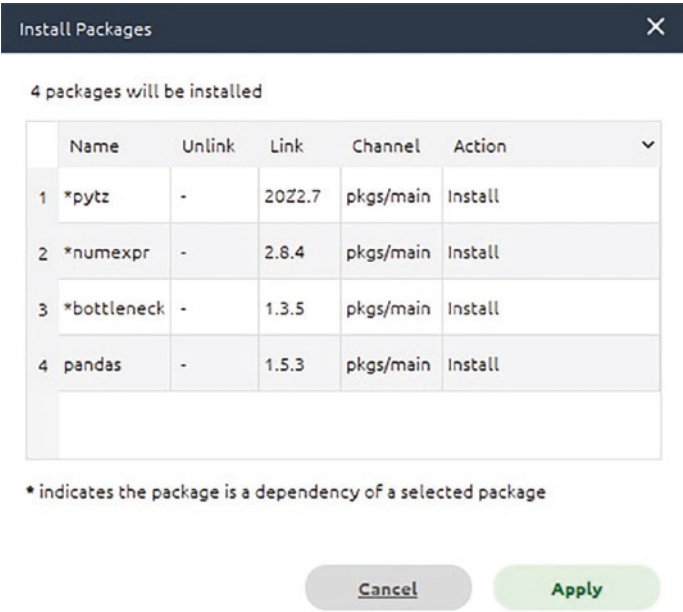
Install Packages

✕

4 packages will be installed

| | Name | Unlink | Link | Channel | Action |
|---|---|---|---|---|---|
| 1 | *pytz | - | 2022.7 | pkgs/main | Install |
| 2 | *numexpr | - | 2.8.4 | pkgs/main | Install |
| 3 | *bottleneck | - | 1.3.5 | pkgs/main | Install |
| 4 | pandas | - | 1.5.3 | pkgs/main | Install |

* indicates the package is a dependency of a selected package

Cancel

Apply